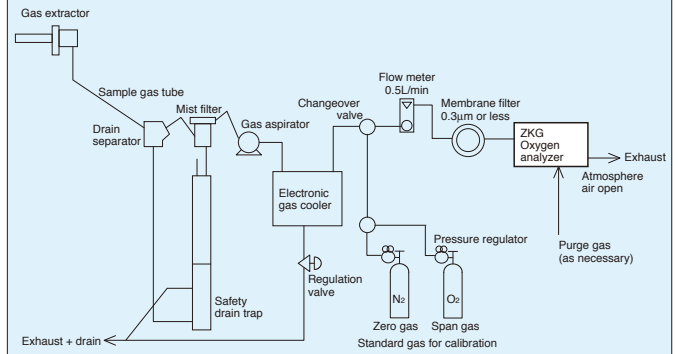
Gas extractor

Sample gas tube

Drain separator

Mist filter

Gas aspirator

Changeover valve

Flow meter 0.5L/min

Membrane filter 0.3μm or less

ZKG Oxygen analyzer

Exhaust

Atmosphere air open

Electronic gas cooler

Pressure regulator

Regulation valve

Purge gas (as necessary)

Safety drain trap

$N_2$

$O_2$

Zero gas

Span gas

Standard gas for calibration

Exhaust + drain